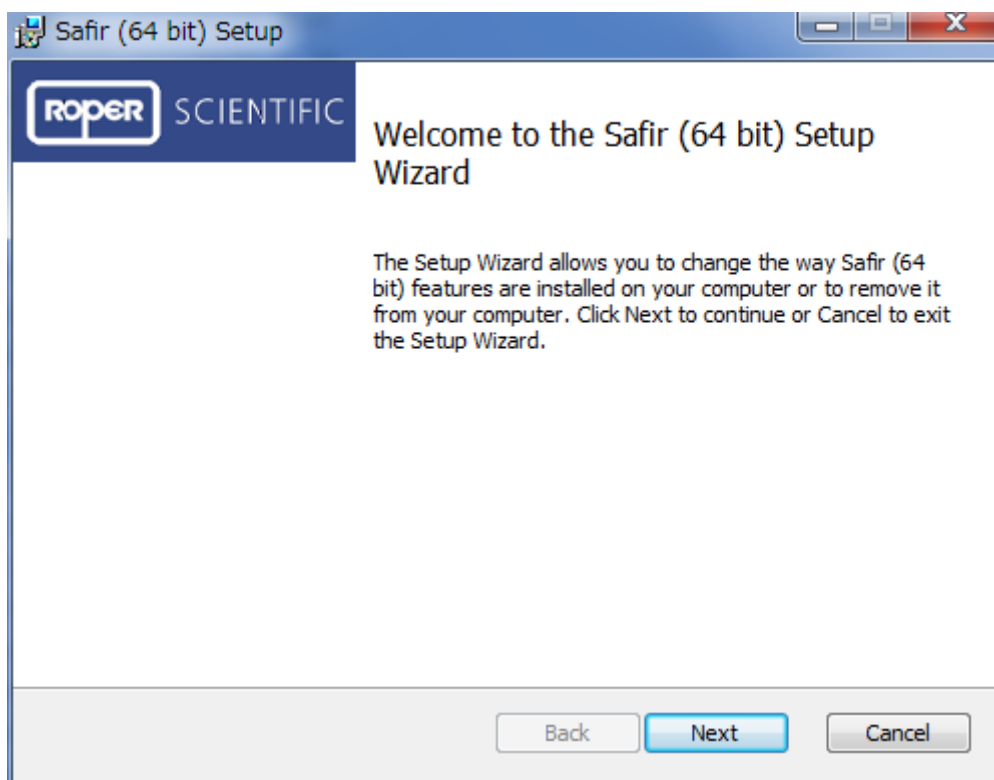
Safir (64 bit) Setup

ROPER SCIENTIFIC

Welcome to the Safir (64 bit) Setup Wizard

The Setup Wizard allows you to change the way Safir (64 bit) features are installed on your computer or to remove it from your computer. Click Next to continue or Cancel to exit the Setup Wizard.

Back Next Cancel